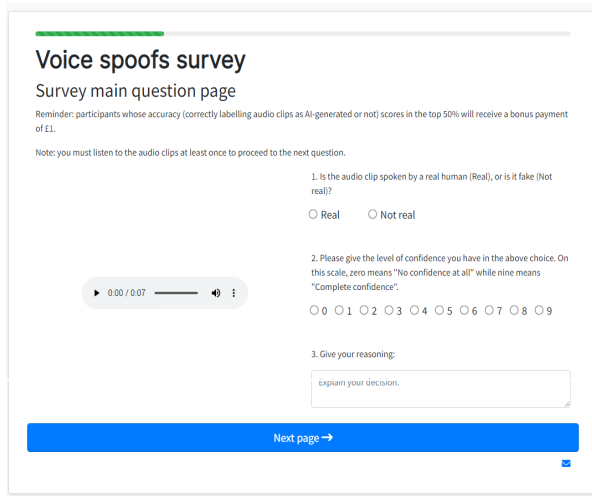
# Voice spoofs survey

## Survey main question page

Reminder: participants whose accuracy (correctly labelling audio clips as AI-generated or not) scores in the top 50% will receive a bonus payment of £1.

Note: you must listen to the audio clips at least once to proceed to the next question.

0:00 / 0:07

1. Is the audio clip spoken by a real human (Real), or is it fake (Not real)?

○ Real ○ Not real

2. Please give the level of confidence you have in the above choice. On this scale, zero means "No confidence at all" while nine means "Complete confidence".

○ 0 ○ 1 ○ 2 ○ 3 ○ 4 ○ 5 ○ 6 ○ 7 ○ 8 ○ 9

3. Give your reasoning:

Explain your decision.

Next page →